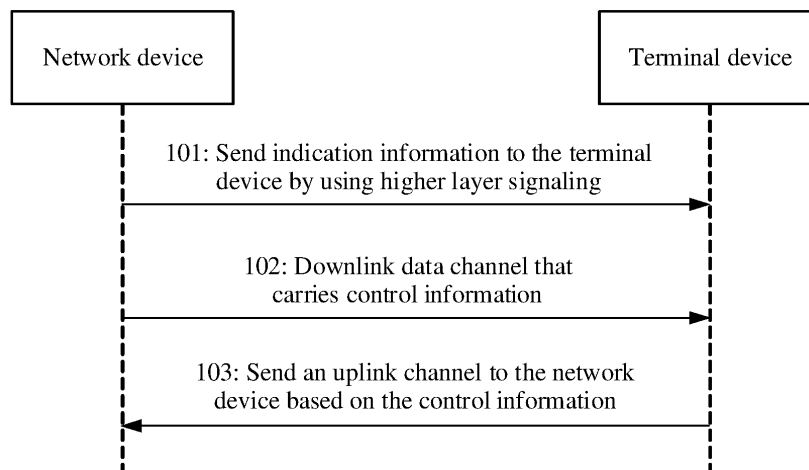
Network device

Terminal device

101: Send indication information to the terminal device by using higher layer signaling

102: Downlink data channel that carries control information

103: Send an uplink channel to the network device based on the control information